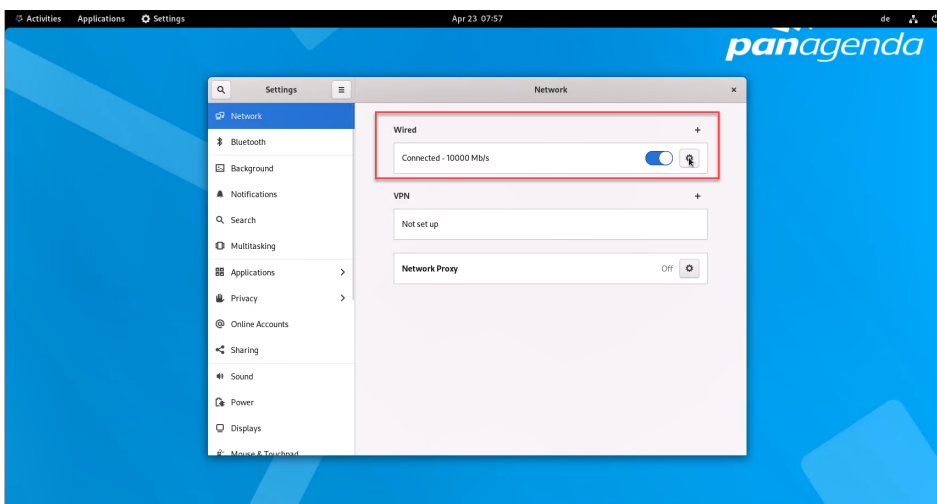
Activities Applications Settings

Apr 23 07:57

de

panagenda

Settings

Network

Network

Bluetooth

Background

Notifications

Search

Multitasking

Applications

Privacy

Online Accounts

Sharing

Sound

Power

Displays

Mouse & Touchpad

Wired

+

Connected - 10000 Mb/s

VPN

+

Not set up

Network Proxy

Off